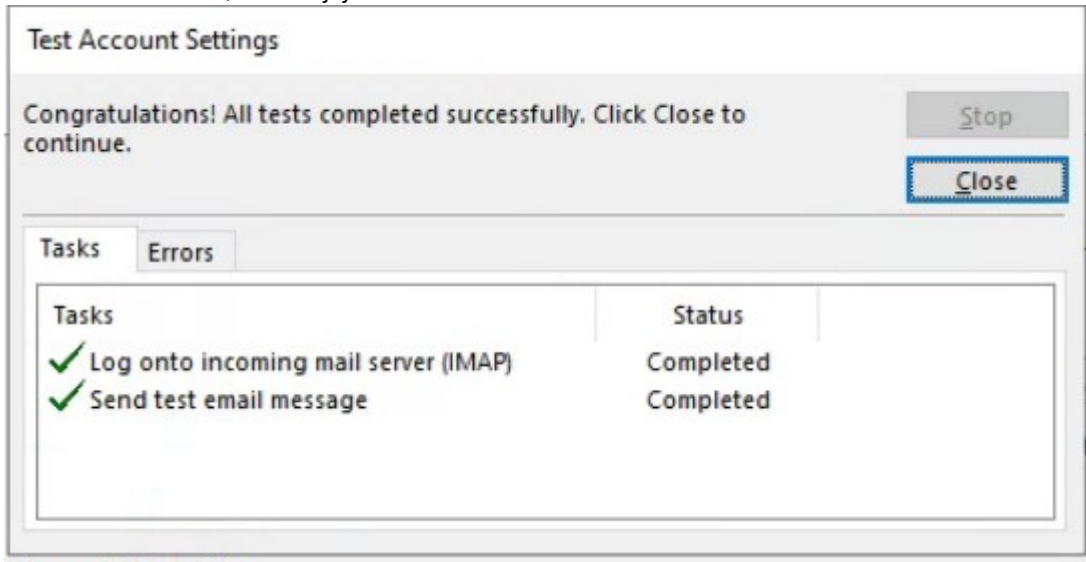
Test Account Settings

Congratulations! All tests completed successfully. Click Close to continue.

Stop

Close

Tasks | Errors

| Tasks | Status |
|---|---|
| Log onto incoming mail server (IMAP) | Completed |
| Send test email message | Completed |